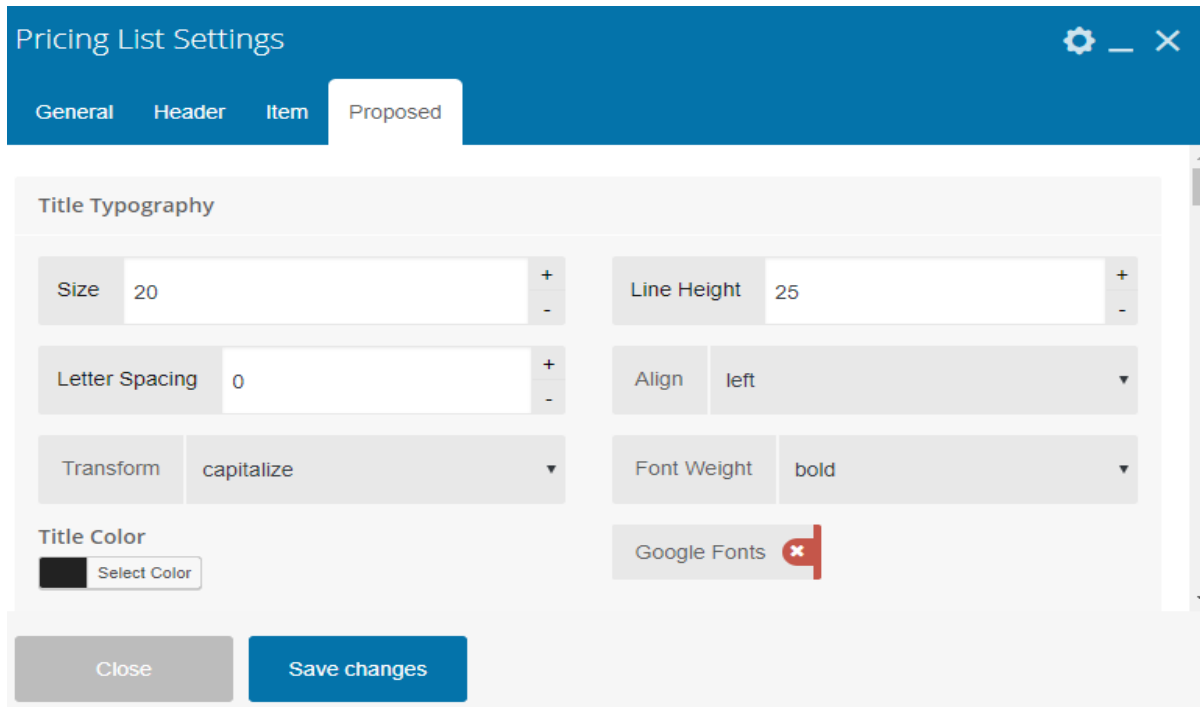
Pricing List Settings

General Header Item Proposed

Title Typography

Size 20 + -

Line Height 25 + -

Letter Spacing 0 + -

Align left

Transform capitalize

Font Weight bold

Title Color

Select Color

Google Fonts

Close

Save changes